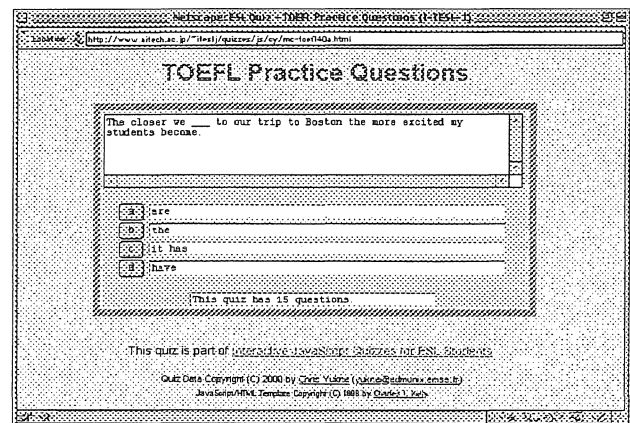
Netscape: ESL Quiz - TOEFL Practice Questions (I-TESL-J)

Location: http://www.aitech.ac.jp/~iteslj/quizzes/js/cy/mc-toefl40a.html

TOEFL Practice Questions

The closer we ___ to our trip to Boston the more excited my students become.

a. are
b. the
c. it has
d. have

This quiz has 15 questions.

This quiz is part of Interactive JavaScript Quizzes for ESL Students

Quiz Data Copyright (C) 2000 by Chris Yukna (yukna@edmunix.emse.fr)
JavaScript/HTML Template Copyright (C) 1998 by Charles I. Kelly